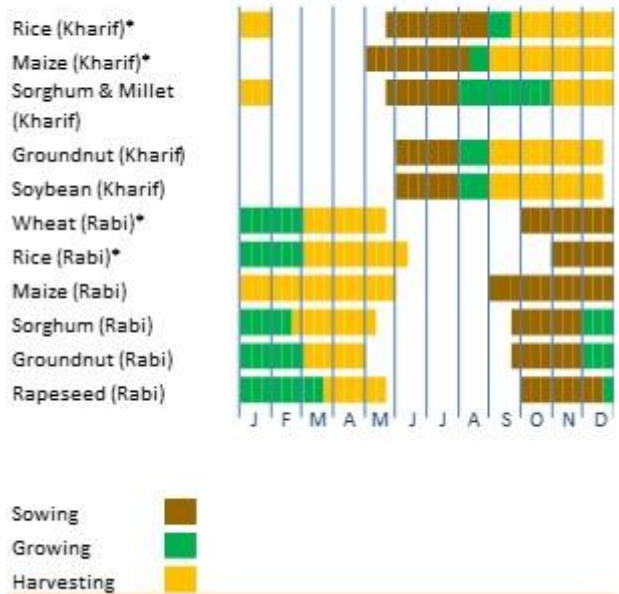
Rice (Kharif)*
Maize (Kharif)*
Sorghum & Millet (Kharif)
Groundnut (Kharif)
Soybean (Kharif)
Wheat (Rabi)*
Rice (Rabi)*
Maize (Rabi)
Sorghum (Rabi)
Groundnut (Rabi)
Rapeseed (Rabi)

J F M A M J J A S O N D

Sowing
Growing
Harvesting